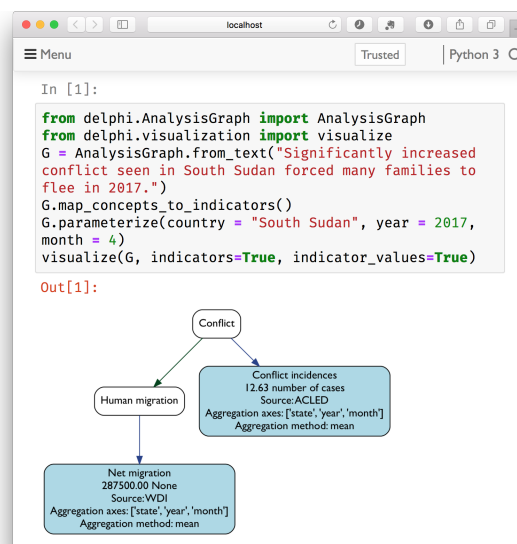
localhost

☰ Menu

Trusted

Python 3

In [1]:

from delphi.AnalysisGraph import AnalysisGraph
from delphi.visualization import visualize
G = AnalysisGraph.from_text("Significantly increased conflict seen in South Sudan forced many families to flee in 2017.")
G.map_concepts_to_indicators()
G.parameterize(country = "South Sudan", year = 2017, month = 4)
visualize(G, indicators=True, indicator_values=True)

Out[1]:

Conflict

Human migration

Conflict incidences
12.63 number of cases
Source: ACLED
Aggregation axes: ['state', 'year', 'month']
Aggregation method: mean

Net migration
287500.00 None
Source: WDI
Aggregation axes: ['state', 'year', 'month']
Aggregation method: mean